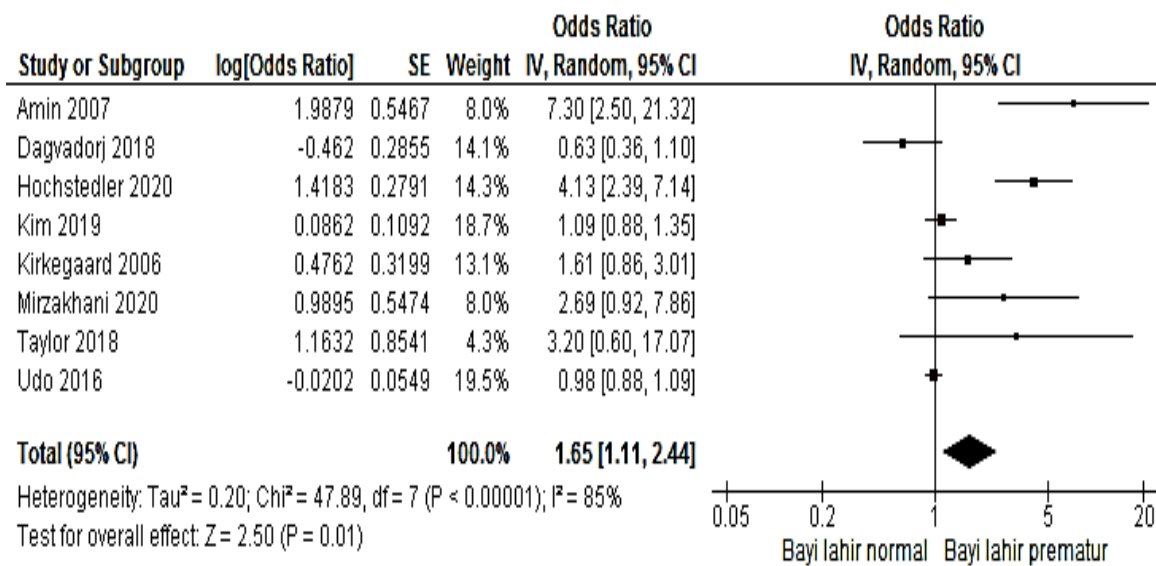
| Study or Subgroup | log[Odds Ratio] | SE | Weight | Odds Ratio IV, Random, 95% CI |
|---|---|---|---|---|
| Amin 2007 | 1.9879 | 0.5467 | 8.0% | 7.30 [2.50, 21.32] |
| Dagvadorj 2018 | -0.462 | 0.2855 | 14.1% | 0.63 [0.36, 1.10] |
| Hochstedler 2020 | 1.4183 | 0.2791 | 14.3% | 4.13 [2.39, 7.14] |
| Kim 2019 | 0.0862 | 0.1092 | 18.7% | 1.09 [0.88, 1.35] |
| Kirkegaard 2006 | 0.4762 | 0.3199 | 13.1% | 1.61 [0.86, 3.01] |
| Mirzakhani 2020 | 0.9895 | 0.5474 | 8.0% | 2.69 [0.92, 7.86] |
| Taylor 2018 | 1.1632 | 0.8541 | 4.3% | 3.20 [0.60, 17.07] |
| Udo 2016 | -0.0202 | 0.0549 | 19.5% | 0.98 [0.88, 1.09] |
| **Total (95% CI)** | | | **100.0%** | **1.65 [1.11, 2.44]** |

Heterogeneity: Tau² = 0.20; Chi² = 47.89, df = 7 (P < 0.00001); I² = 85%
Test for overall effect: Z = 2.50 (P = 0.01)

Odds Ratio
IV, Random, 95% CI

0.05 0.2 1 5 20
Bayi lahir normal Bayi lahir prematur